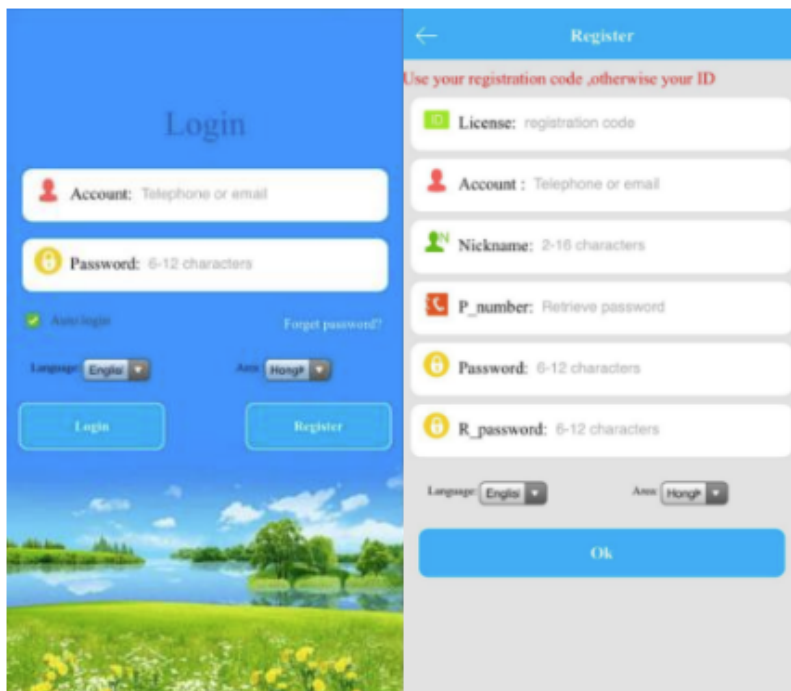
Login

Account: Telephone or email

Password: 6-12 characters

Auto login

Forget password?

Language: Englisl

Area: Hongk

Login

Register

Register

Use your registration code ,otherwise your ID

ID License: registration code

Account : Telephone or email

Nickname: 2-16 characters

P_number: Retrieve password

Password: 6-12 characters

R_password: 6-12 characters

Language: Englisl

Area: Hongk

Ok